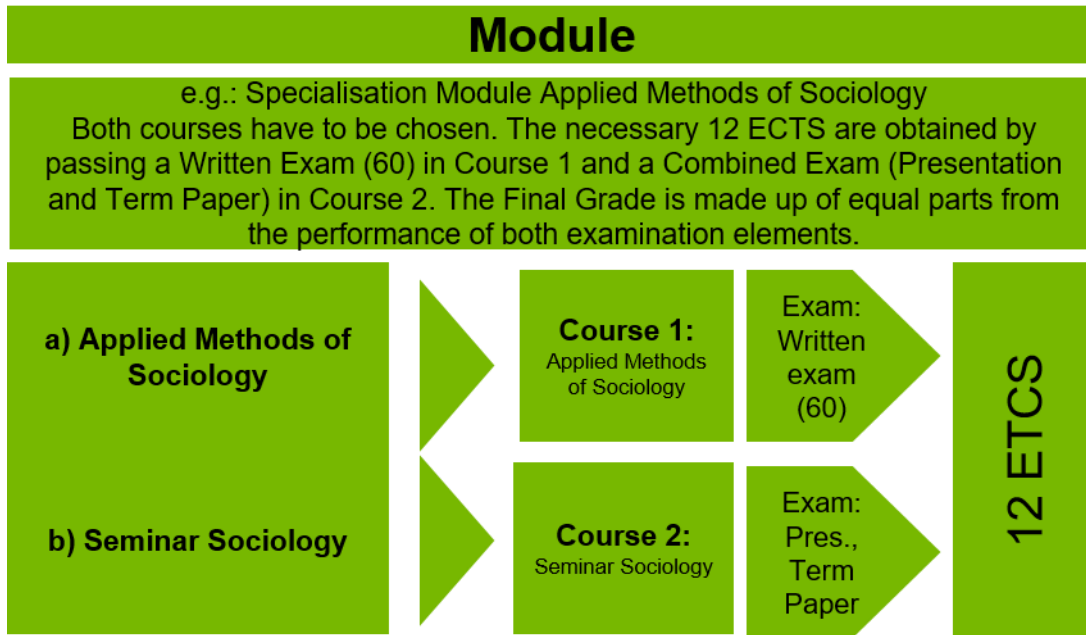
Module

e.g.: Specialisation Module Applied Methods of Sociology
Both courses have to be chosen. The necessary 12 ECTS are obtained by passing a Written Exam (60) in Course 1 and a Combined Exam (Presentation and Term Paper) in Course 2. The Final Grade is made up of equal parts from the performance of both examination elements.

a) Applied Methods of Sociology

Course 1:
Applied Methods of Sociology

Exam: Written exam (60)

b) Seminar Sociology

Course 2:
Seminar Sociology

Exam: Pres., Term Paper

12 ETCS